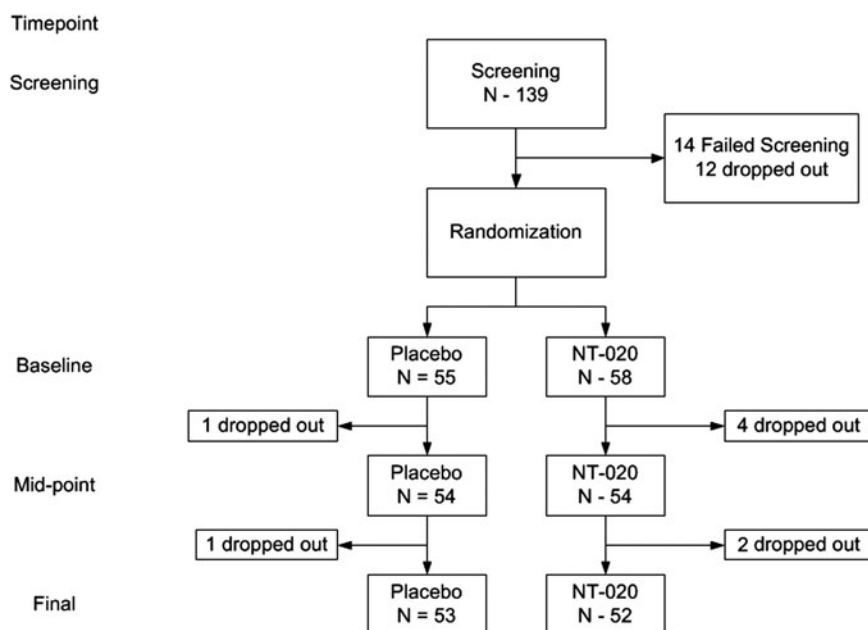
Timepoint

Screening

Screening
N - 139

14 Failed Screening
12 dropped out

Randomization

Baseline

Placebo
N = 55

NT-020
N - 58

1 dropped out

4 dropped out

Mid-point

Placebo
N = 54

NT-020
N - 54

1 dropped out

2 dropped out

Final

Placebo
N = 53

NT-020
N - 52